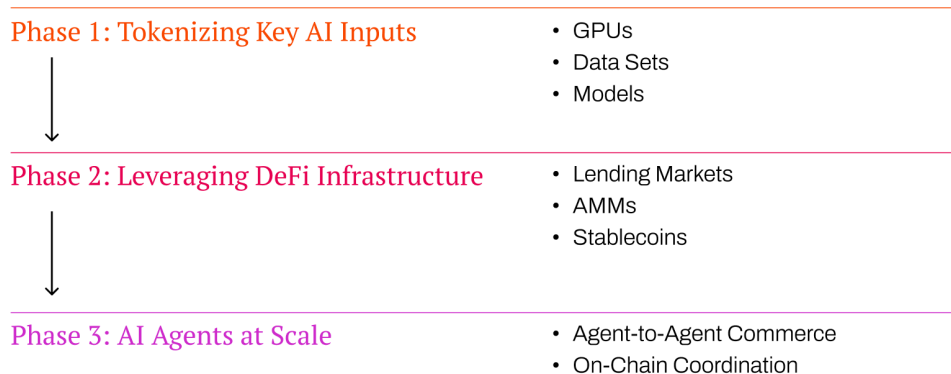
Phase 1: Tokenizing Key AI Inputs

- GPUs
- Data Sets
- Models

Phase 2: Leveraging DeFi Infrastructure

- Lending Markets
- AMMs
- Stablecoins

Phase 3: AI Agents at Scale

- Agent-to-Agent Commerce
- On-Chain Coordination